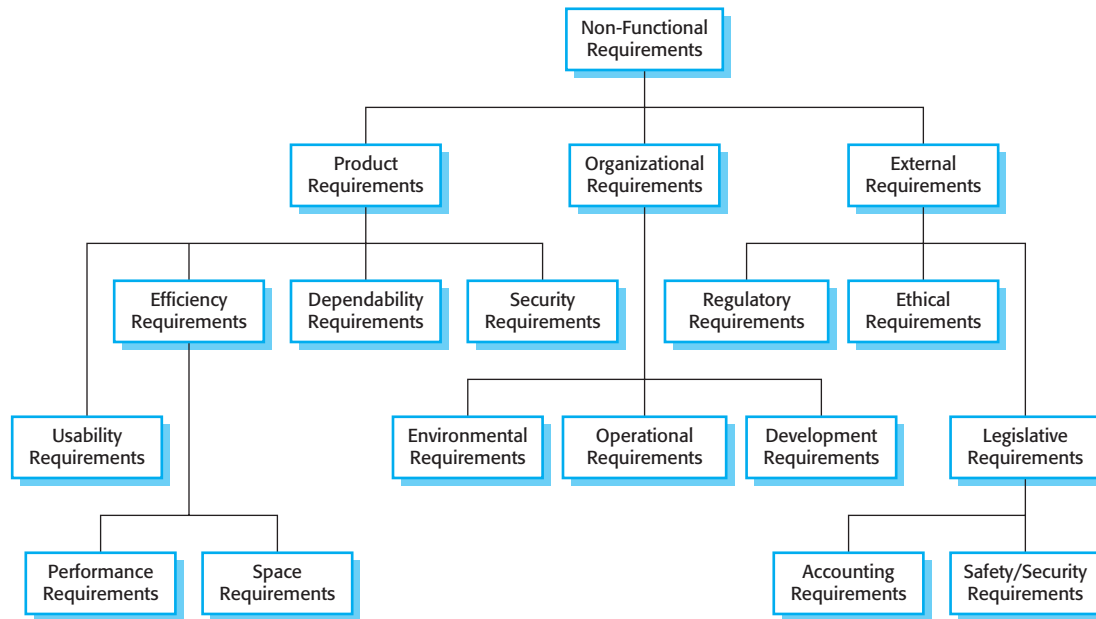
Non-Functional Requirements

Product Requirements

Organizational Requirements

External Requirements

Efficiency Requirements

Dependability Requirements

Security Requirements

Regulatory Requirements

Ethical Requirements

Usability Requirements

Environmental Requirements

Operational Requirements

Development Requirements

Legislative Requirements

Performance Requirements

Space Requirements

Accounting Requirements

Safety/Security Requirements